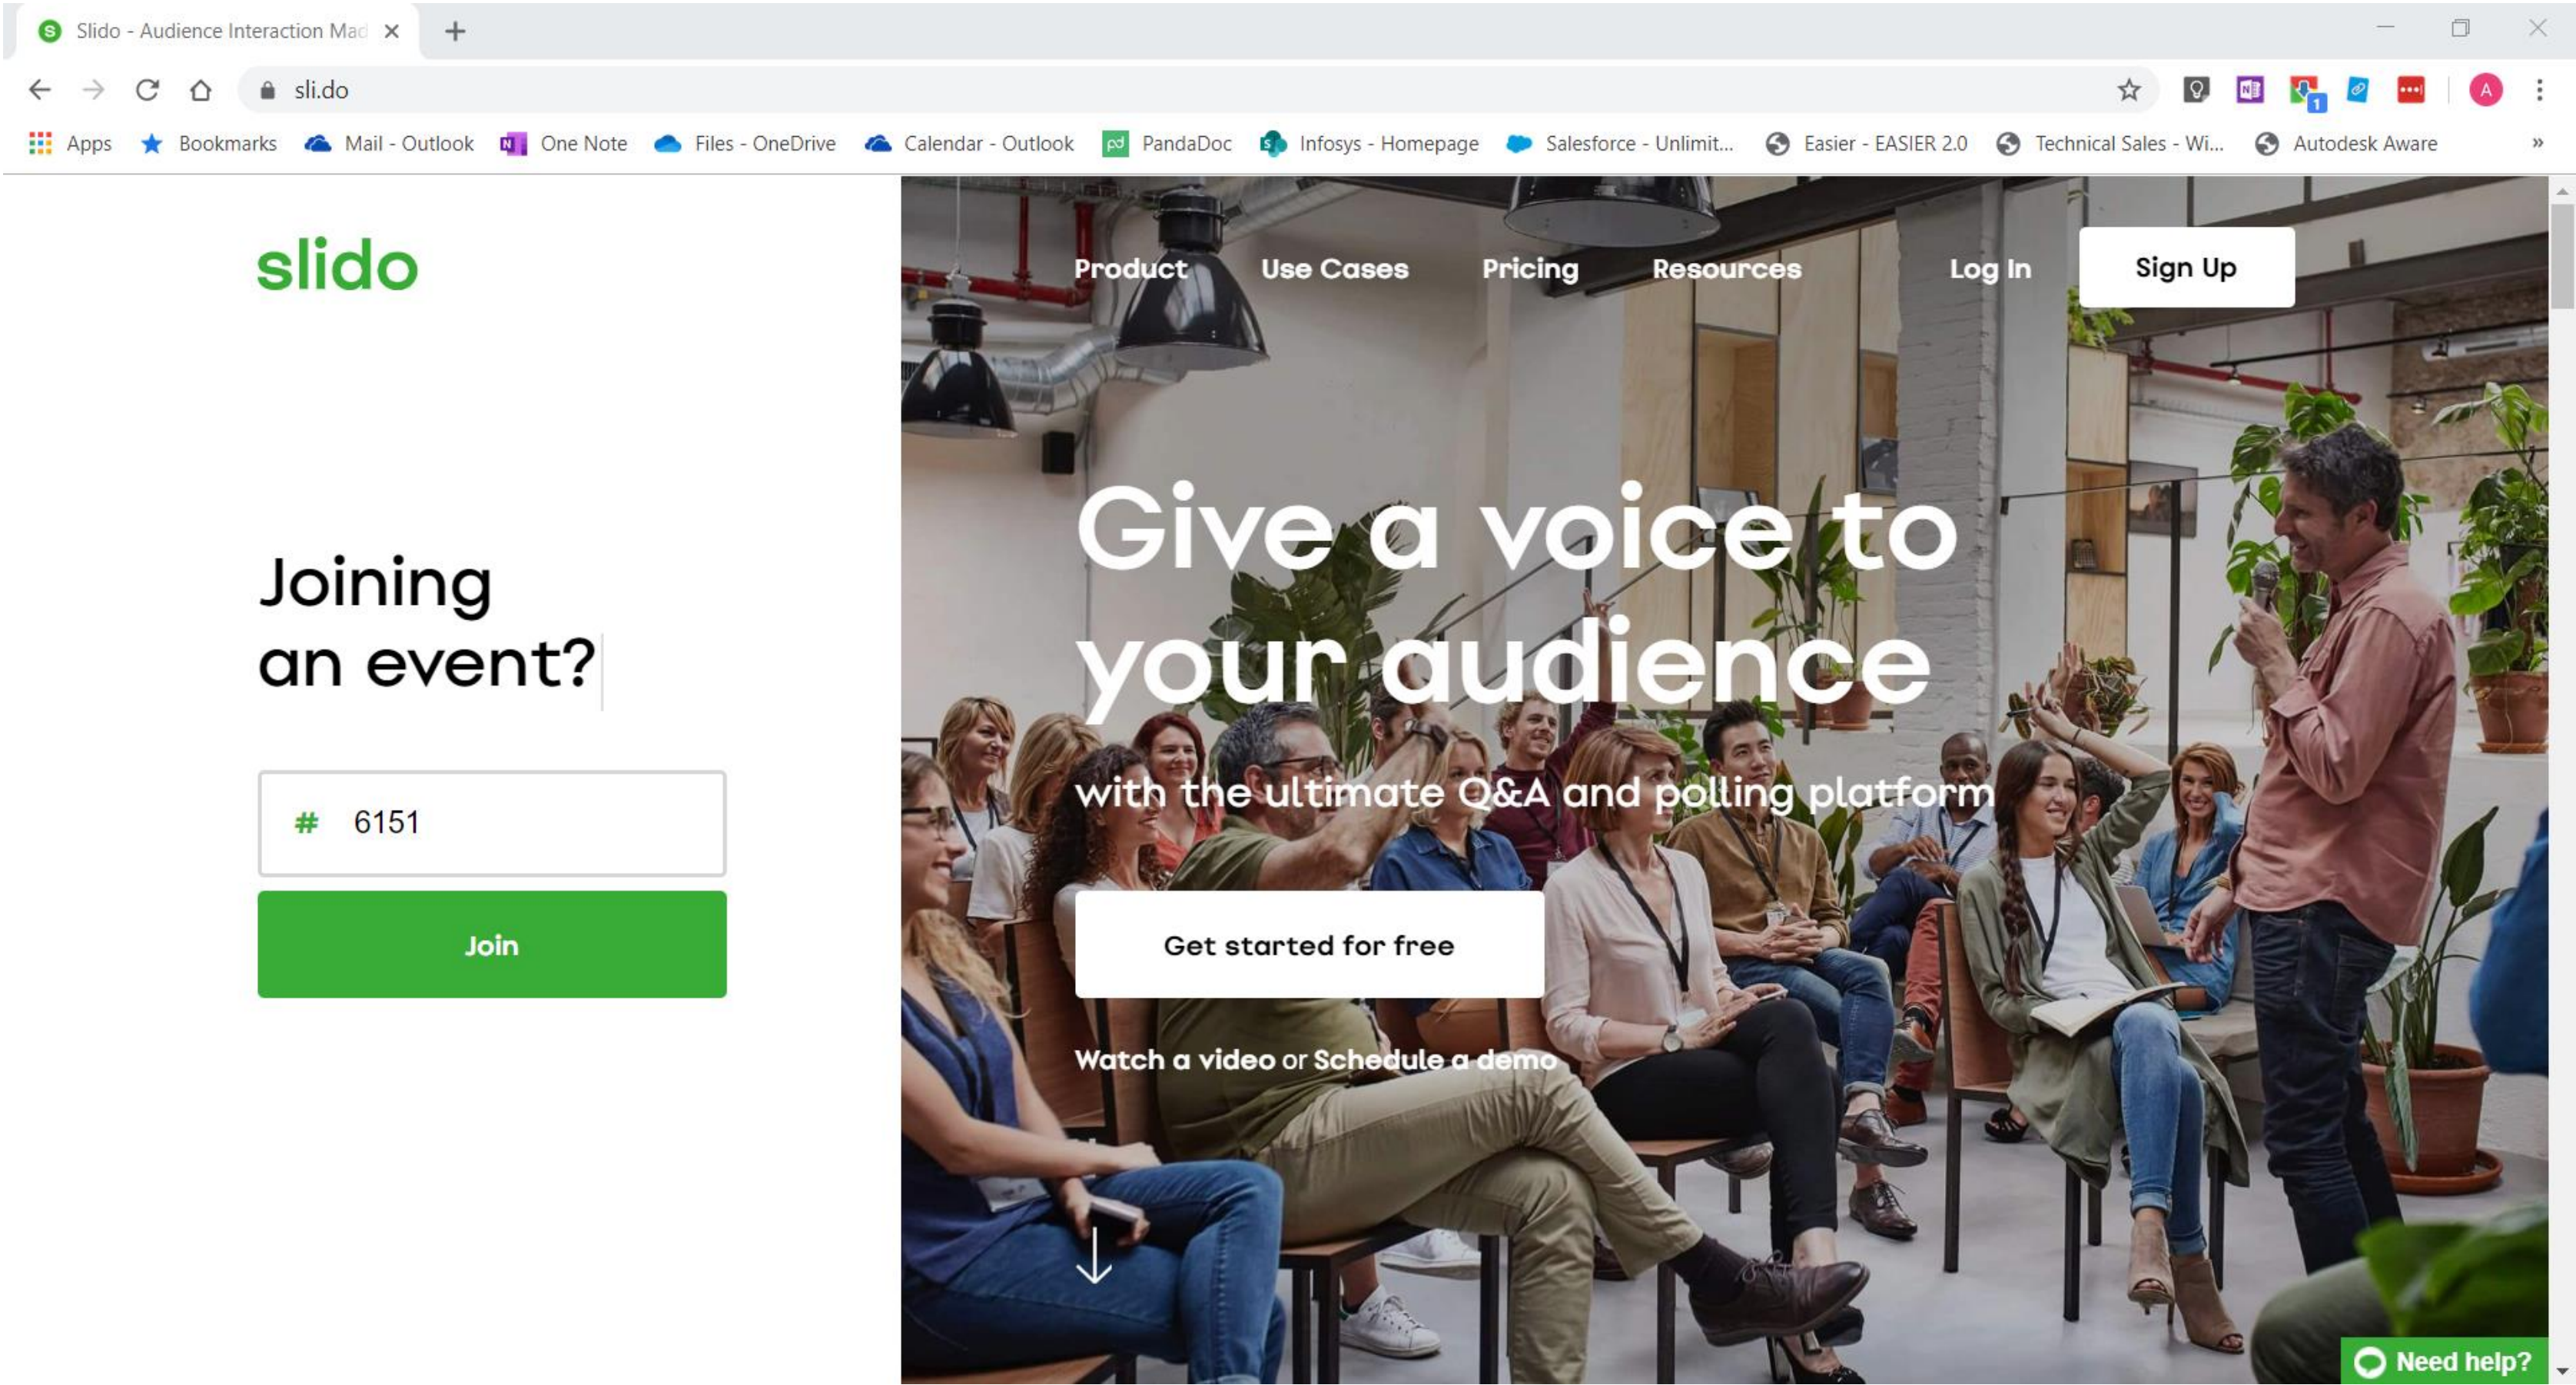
Slido - Audience Interaction Mad ×

sli.do

Apps Bookmarks Mail - Outlook One Note Files - OneDrive Calendar - Outlook PandaDoc Infosys - Homepage Salesforce - Unlimit... Easier - EASIER 2.0 Technical Sales - Wi... Autodesk Aware

slido

Product Use Cases Pricing Resources Log In Sign Up

Joining an event?

# 6151

Join

Give a voice to your audience

with the ultimate Q&A and polling platform

Get started for free

Watch a video or Schedule a demo

Need help?